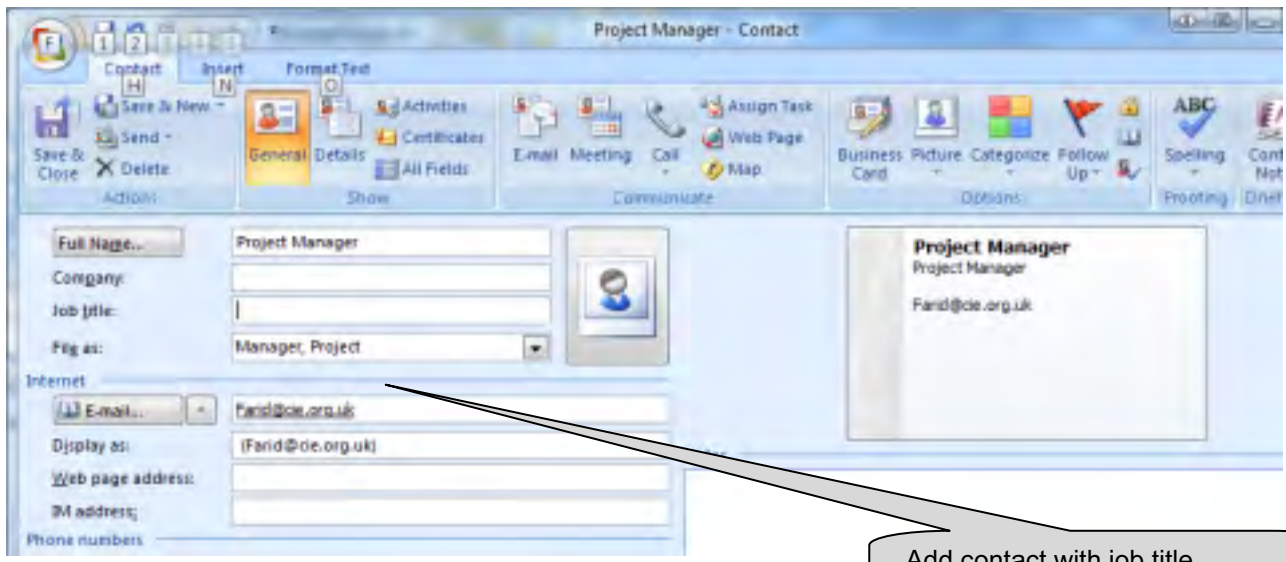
Project Manager - Contact

Contact H Insert N Format Text O

Save & Close
Save & New
Send
Delete
Actions

General
Details
Activities
Certificates
All Fields
Show

E-mail
Meeting
Call
Assign Task
Web Page
Map
Communicate

Business Card
Picture
Categorize
Follow Up
Options

ABC
Spelling
Proofing

Cont Not
Onet

Full Name... | Project Manager
Company:
Job title:
File as: | Manager, Project

Internet
E-mail... | Farid@cie.org.uk
Display as: | (Farid@cie.org.uk)
Web page address:
IM address:
Phone numbers

Project Manager
Project Manager
Farid@cie.org.uk

Add contact with job title